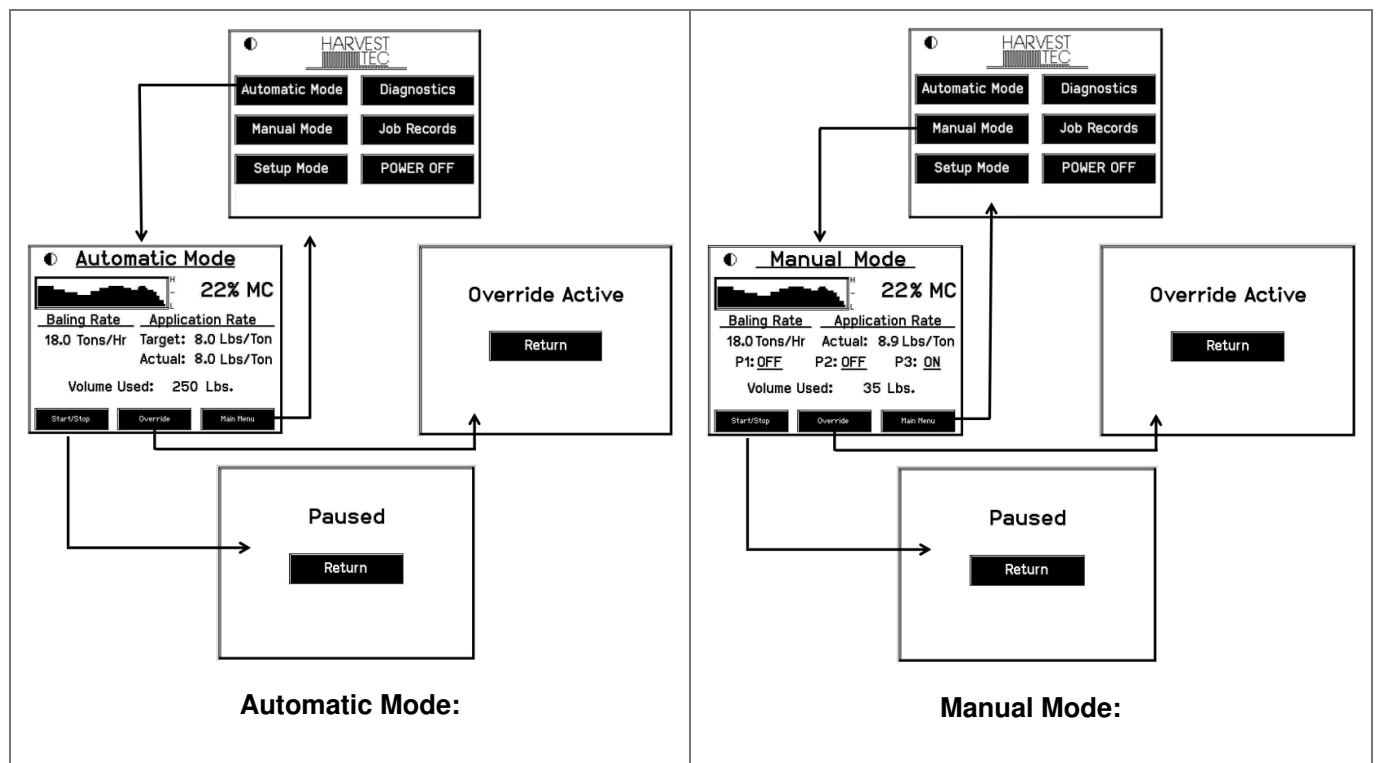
HARVEST TEC

Automatic Mode
Diagnostics
Manual Mode
Job Records
Setup Mode
POWER OFF

Automatic Mode

H
L

22% MC

Baling Rate
Application Rate
18.0 Tons/Hr
Target: 8.0 Lbs/Ton
Actual: 8.0 Lbs/Ton

Volume Used: 250 Lbs.

Start/Stop
Override
Main Menu

Override Active

Return

Paused

Return

Automatic Mode:

HARVEST TEC

Automatic Mode
Diagnostics
Manual Mode
Job Records
Setup Mode
POWER OFF

Manual Mode

H
L

22% MC

Baling Rate
Application Rate
18.0 Tons/Hr
Actual: 8.9 Lbs/Ton
P1: OFF
P2: OFF
P3: ON

Volume Used: 35 Lbs.

Start/Stop
Override
Main Menu

Override Active

Return

Paused

Return

Manual Mode: